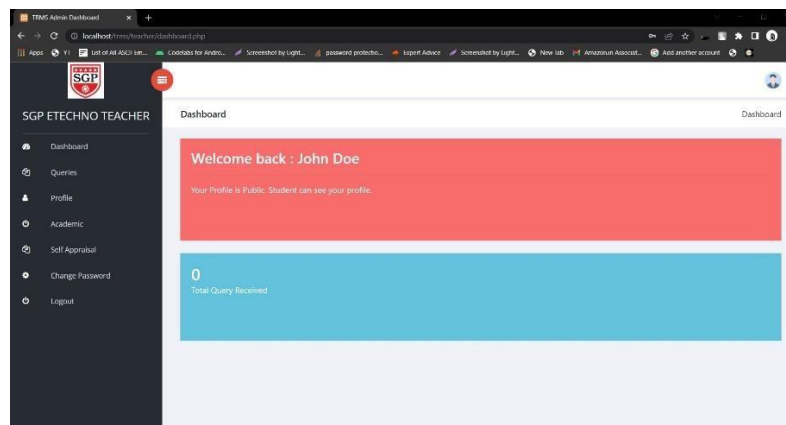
TRMS Admin Dashboard ×
localhost/trms/teacher/dashboard.php
Apps Y! List of All ASCII km... Codelabs for Andro... Screenshot by Light... password protectio... Expert Advice Screenshot by Light... New tab Amazon.in Associat... Add another account

SGP

SGP ETECHNO TEACHER

Dashboard
Queries
Profile
Academic
Self Appraisal
Change Password
Logout

Dashboard

Dashboard

Welcome back : John Doe

Your Profile is Public. Student can see your profile.

0
Total Query Received